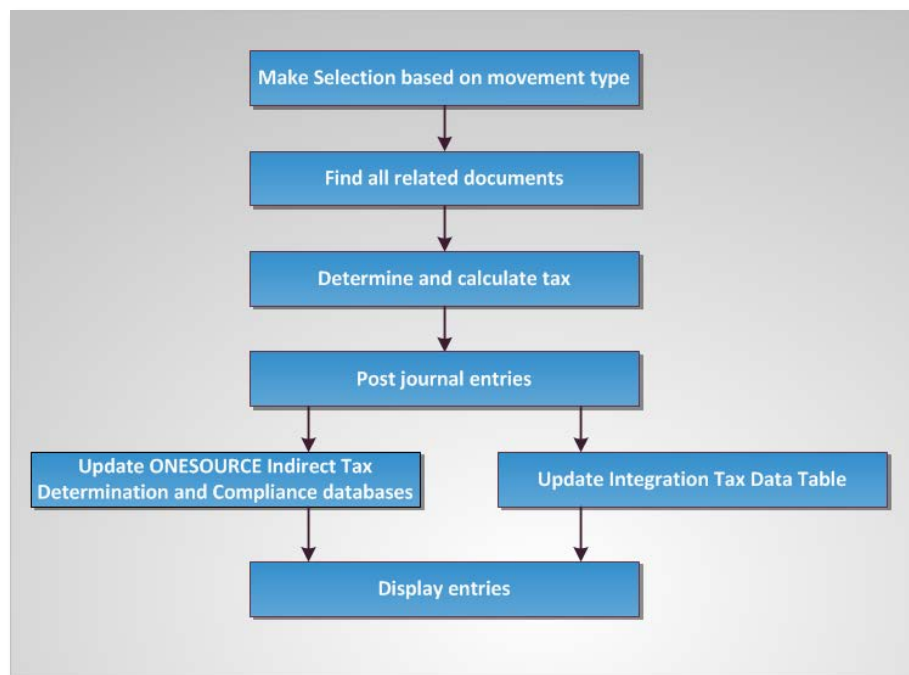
Make Selection based on movement type

Find all related documents

Determine and calculate tax

Post journal entries

Update ONESOURCE Indirect Tax Determination and Compliance databases

Update Integration Tax Data Table

Display entries